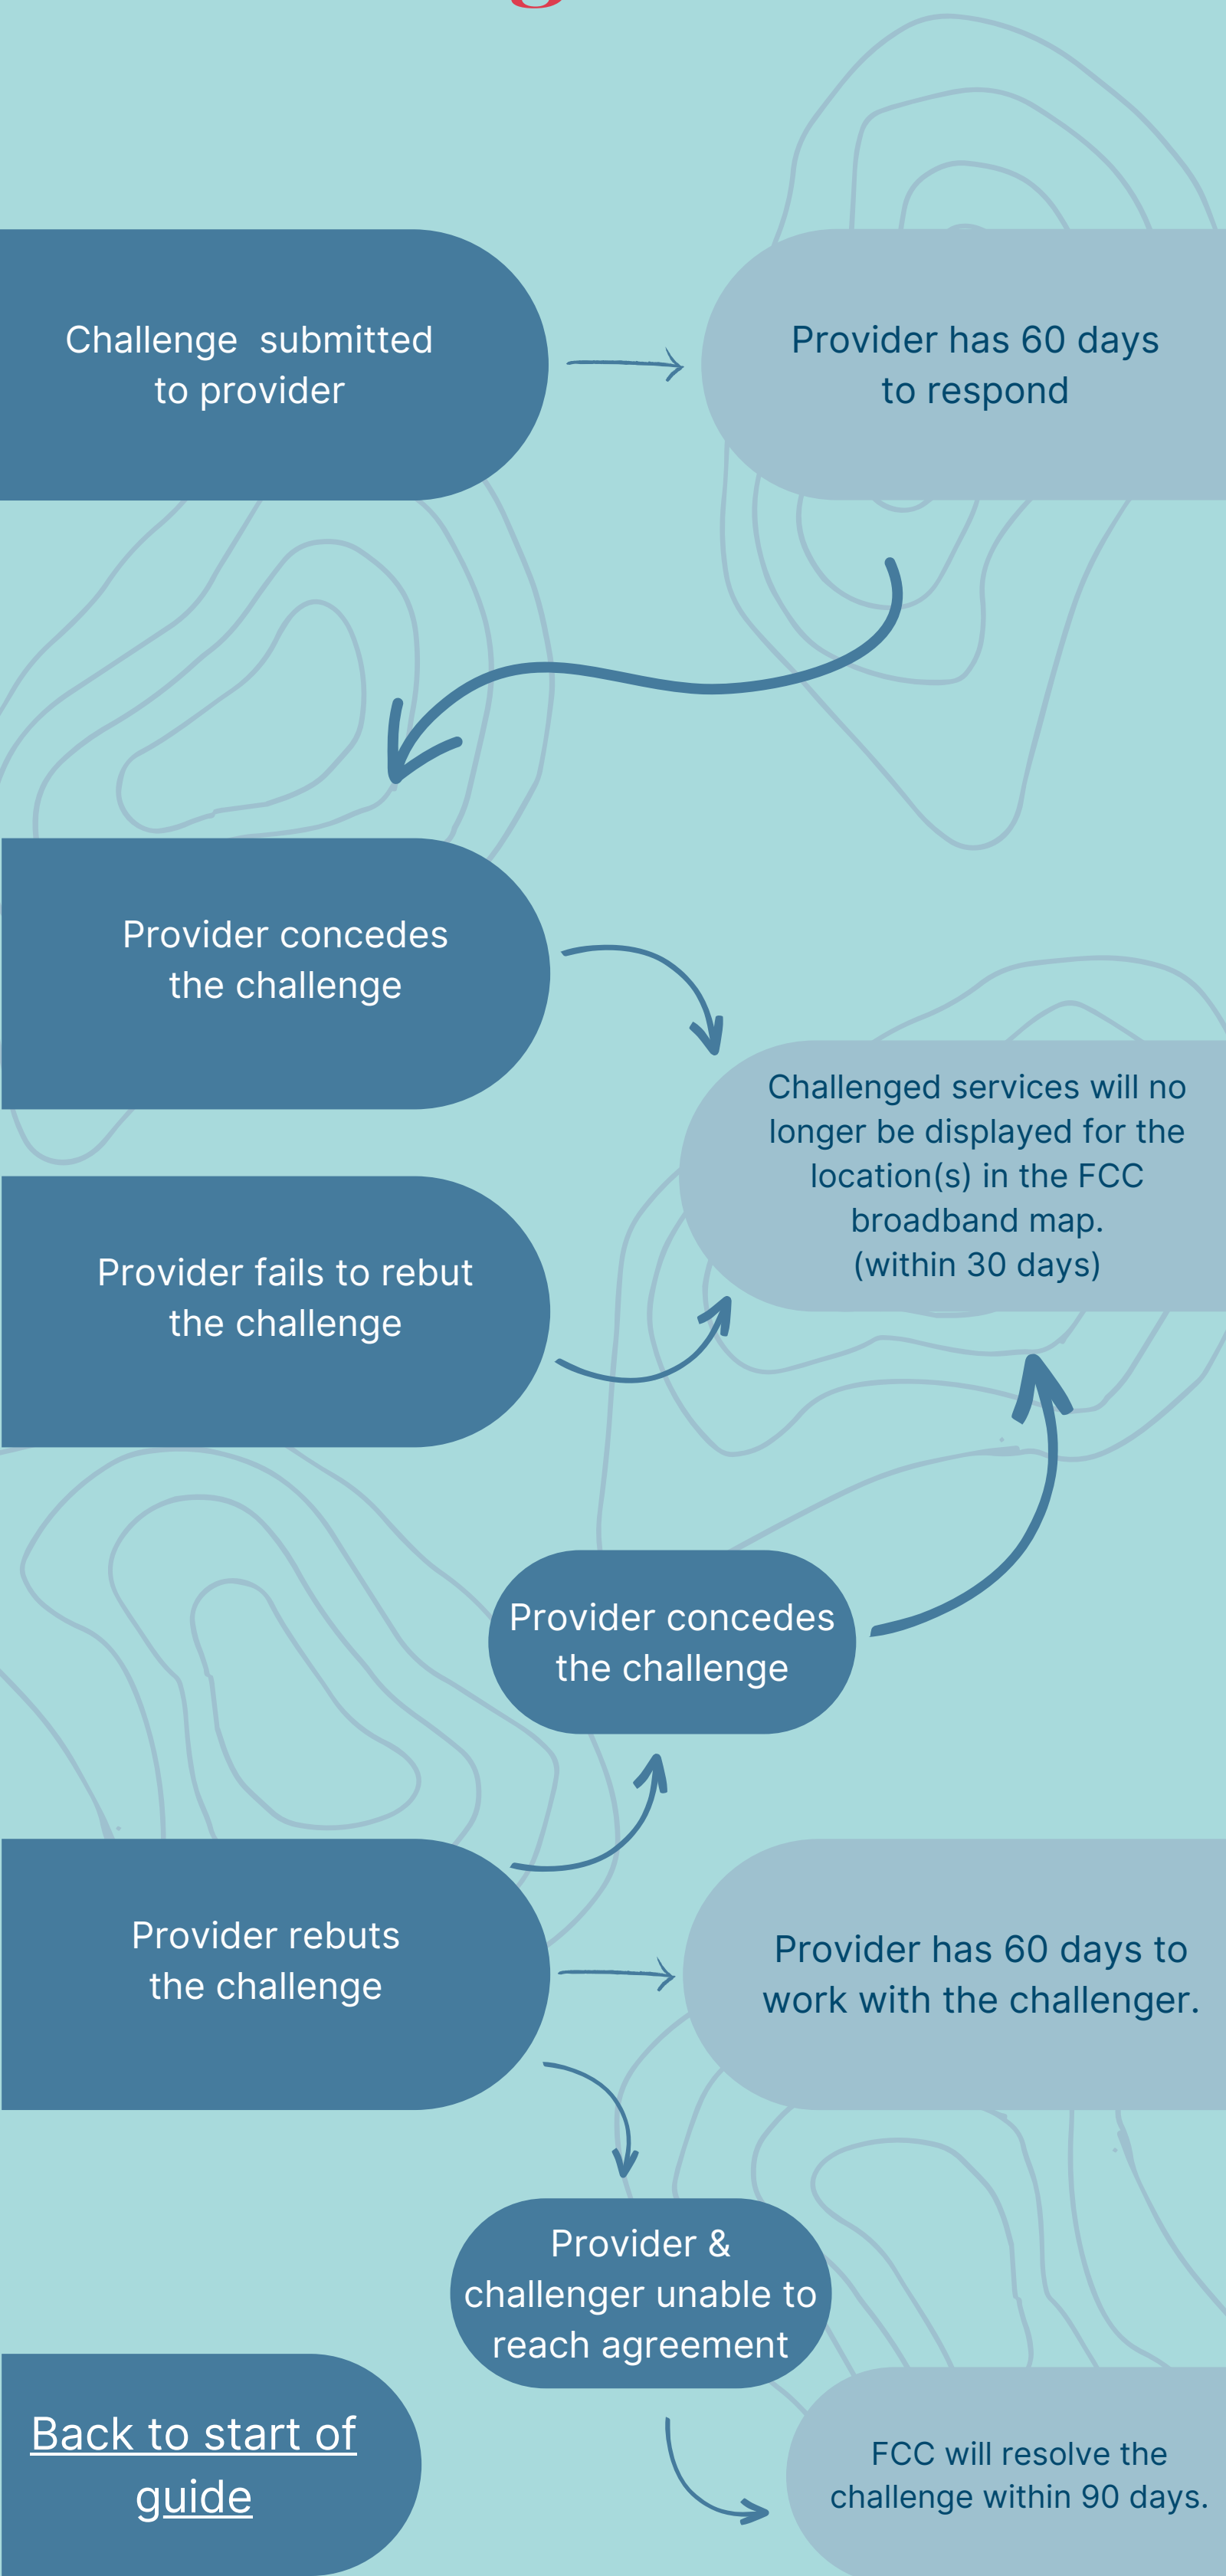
Challenge submitted to provider

Provider has 60 days to respond

Provider concedes the challenge

Challenged services will no longer be displayed for the location(s) in the FCC broadband map. (within 30 days)

Provider fails to rebut the challenge

Provider concedes the challenge

Provider rebuts the challenge

Provider has 60 days to work with the challenger.

Provider & challenger unable to reach agreement

Back to start of guide

FCC will resolve the challenge within 90 days.